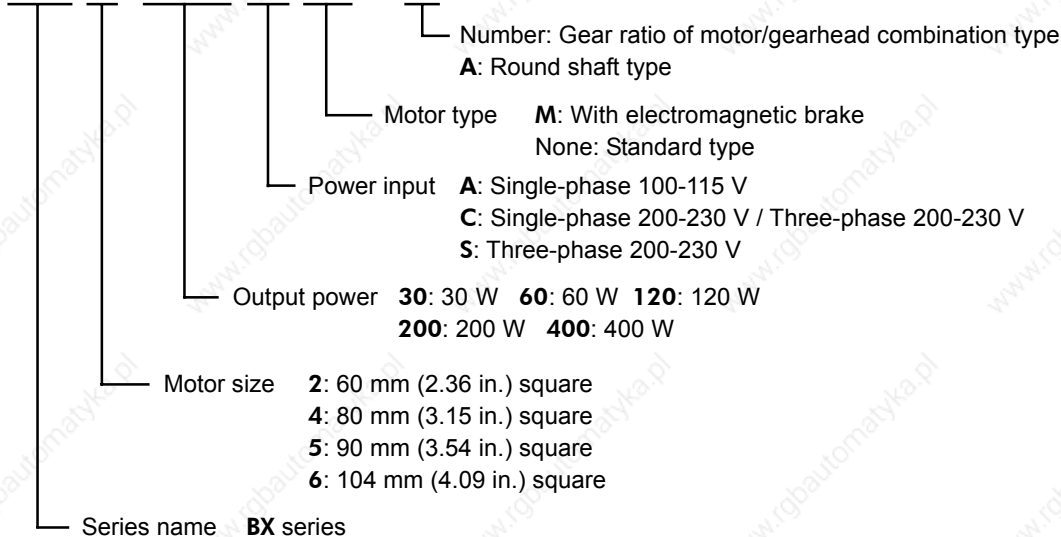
Number: Gear ratio of motor/gearhead combination type
A: Round shaft type

Motor type M: With electromagnetic brake
None: Standard type

Power input A: Single-phase 100-115 V
C: Single-phase 200-230 V / Three-phase 200-230 V
S: Three-phase 200-230 V

Output power 30: 30 W 60: 60 W 120: 120 W
200: 200 W 400: 400 W

Motor size 2: 60 mm (2.36 in.) square
4: 80 mm (3.15 in.) square
5: 90 mm (3.54 in.) square
6: 104 mm (4.09 in.) square

Series name BX series